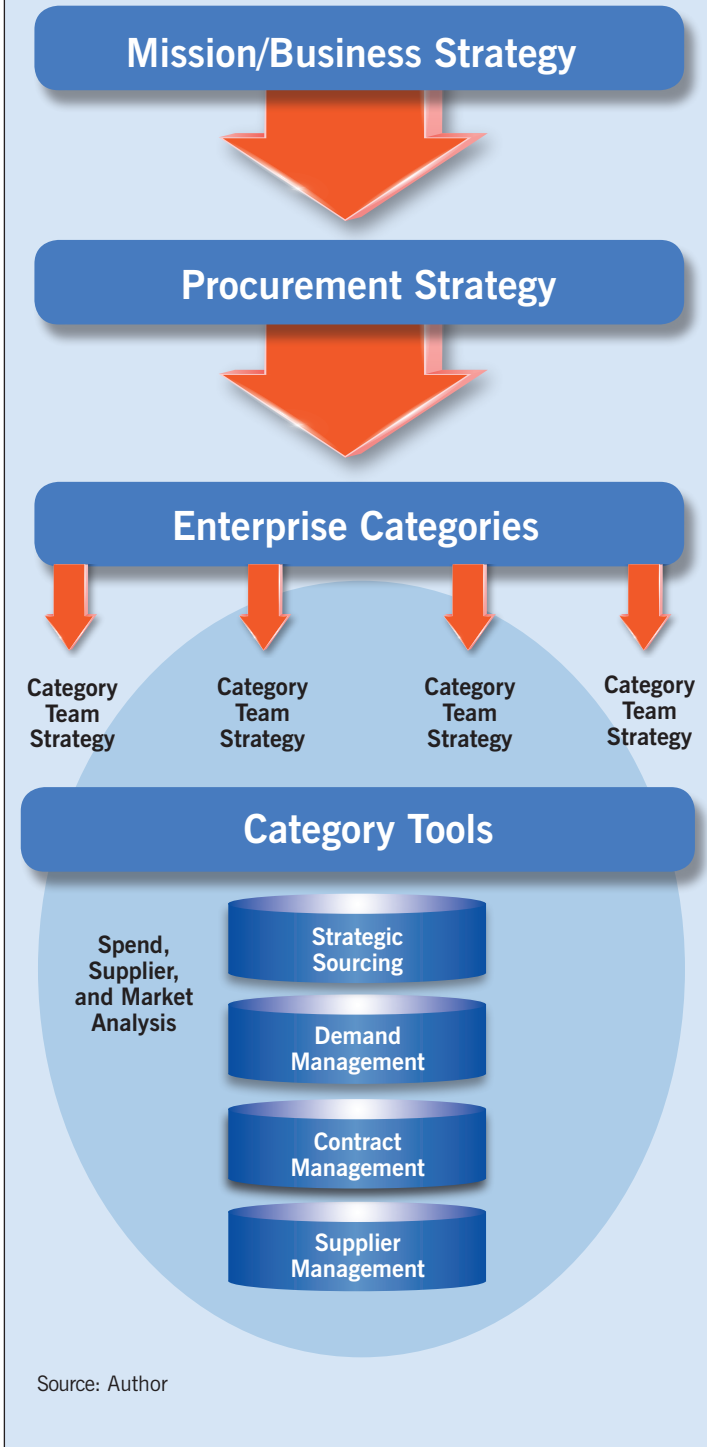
Mission/Business Strategy

Procurement Strategy

Enterprise Categories

Category Team Strategy

Category Team Strategy

Category Team Strategy

Category Team Strategy

Category Tools

Spend, Supplier, and Market Analysis

Strategic Sourcing

Demand Management

Contract Management

Supplier Management

Source: Author